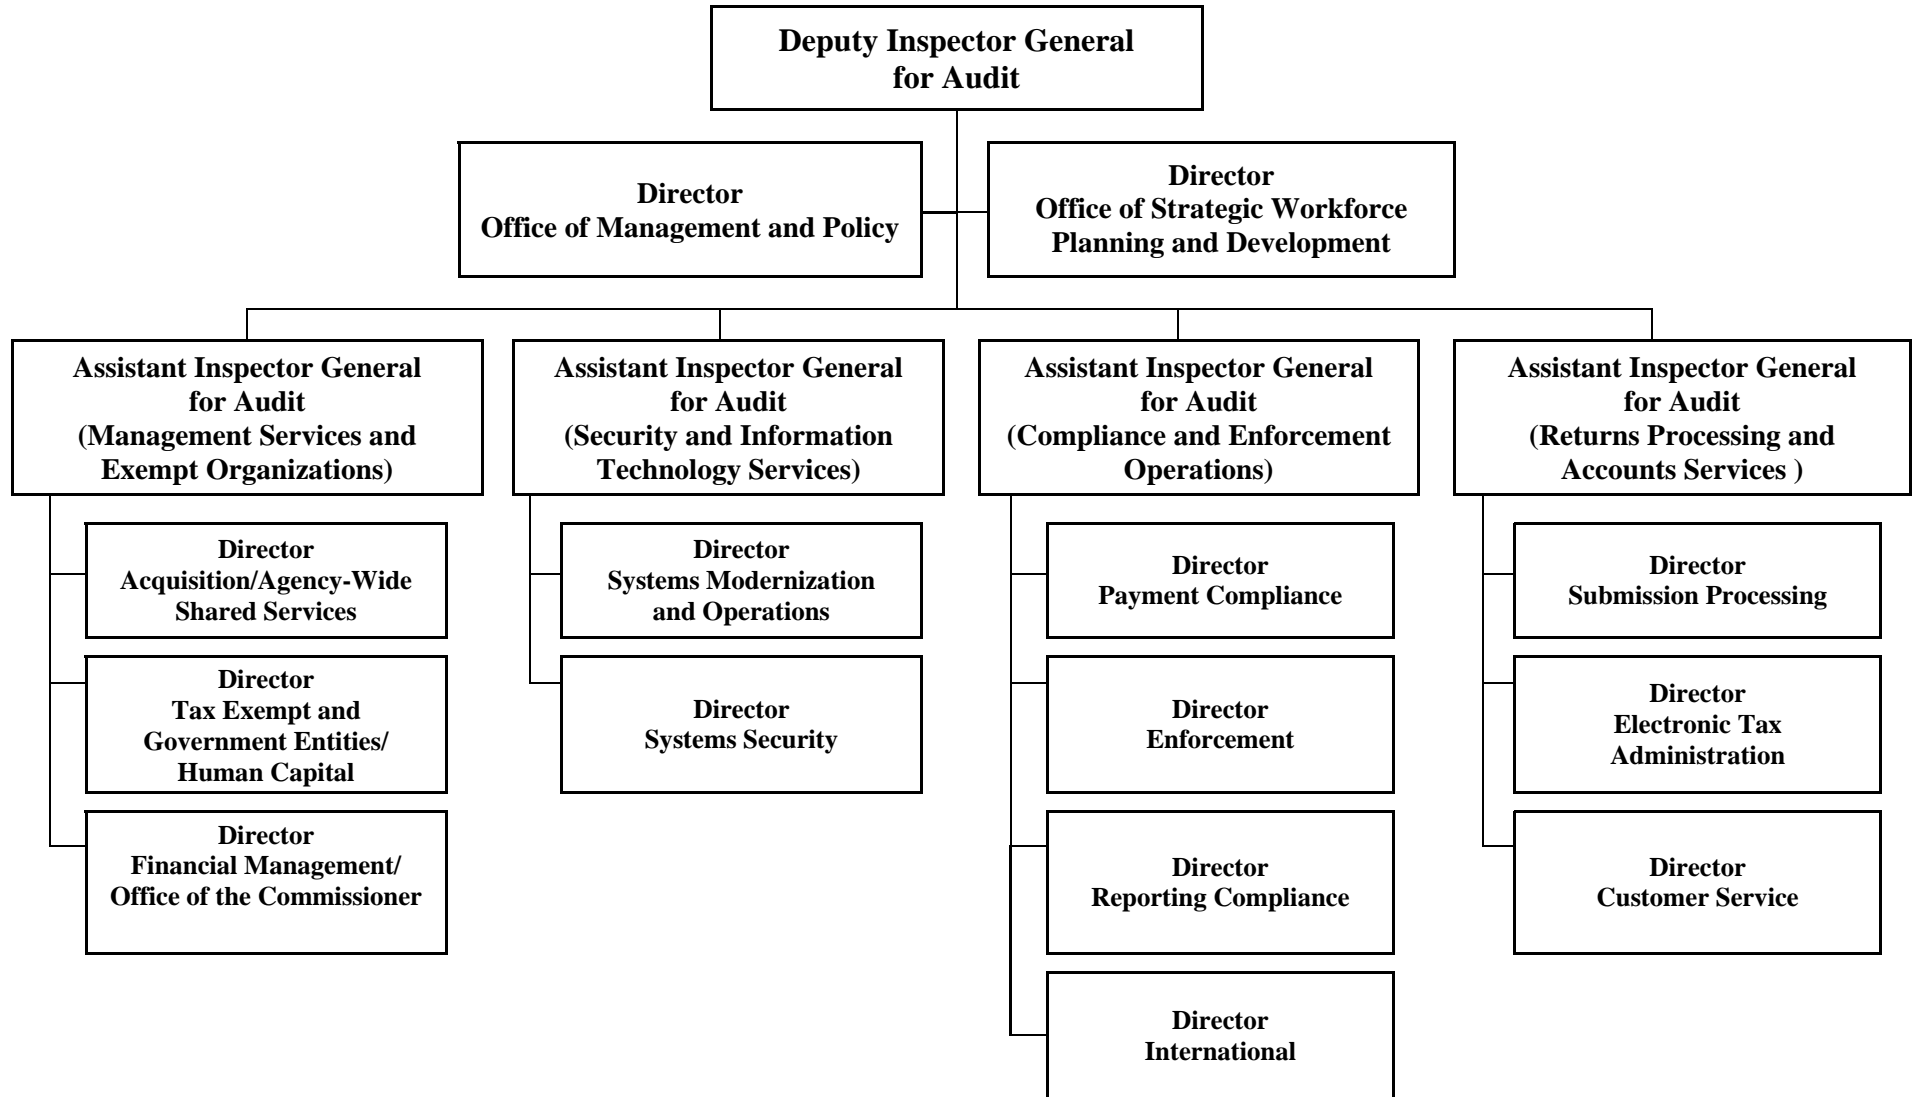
Deputy Inspector General for Audit

Director
Office of Management and Policy

Director
Office of Strategic Workforce Planning and Development

Assistant Inspector General for Audit (Management Services and Exempt Organizations)

Director
Acquisition/Agency-Wide Shared Services

Director
Tax Exempt and Government Entities/ Human Capital

Director
Financial Management/ Office of the Commissioner

Assistant Inspector General for Audit (Security and Information Technology Services)

Director
Systems Modernization and Operations

Director
Systems Security

Assistant Inspector General for Audit (Compliance and Enforcement Operations)

Director
Payment Compliance

Director
Enforcement

Director
Reporting Compliance

Director
International

Assistant Inspector General for Audit (Returns Processing and Accounts Services )

Director
Submission Processing

Director
Electronic Tax Administration

Director
Customer Service